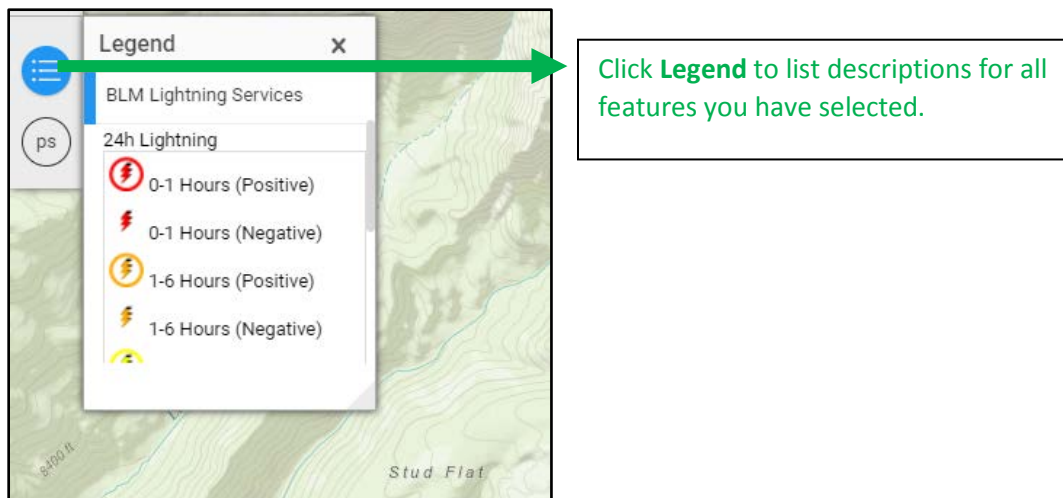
ps

Legend ×

BLM Lightning Services

24h Lightning

0-1 Hours (Positive)

0-1 Hours (Negative)

1-6 Hours (Positive)

1-6 Hours (Negative)

6400 ft

Stud Flat

Click **Legend** to list descriptions for all features you have selected.